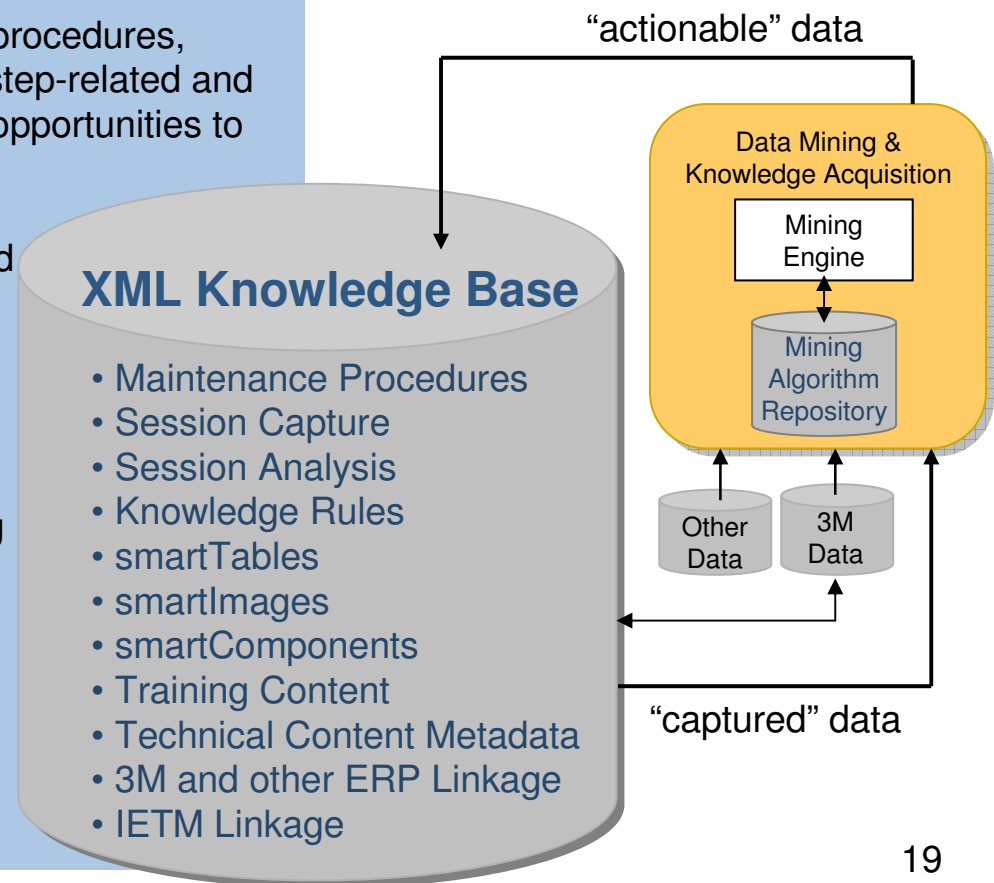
procedures, step-related and opportunities to

d

g

“actionable” data

Data Mining & Knowledge Acquisition

Mining Engine

Mining Algorithm Repository

XML Knowledge Base

• Maintenance Procedures
• Session Capture
• Session Analysis
• Knowledge Rules
• smartTables
• smartImages
• smartComponents
• Training Content
• Technical Content Metadata
• 3M and other ERP Linkage
• IETM Linkage

Other Data

3M Data

“captured” data

19